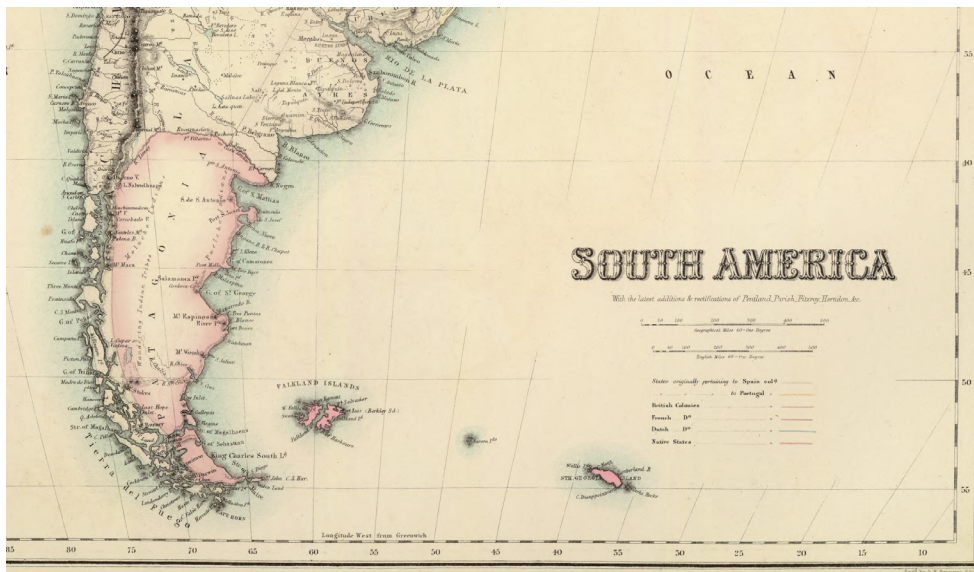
O C E A N

SOUTH AMERICA

With the latest additions & rectifications of Pentland, Parish, Fitzroy, Herndon, &c.

Geographical Miles 60 = One Degree

English Miles 69½ = One Degree

States originally pertaining to Spain coloured

Do. to Portugal

British Colonies

French Do.

Dutch Do.

Native States

RIO DE LA PLATA

BUENOS AYRES

PATAGONIA

FALKLAND ISLANDS

STH GEORGIA ISLAND

Tierra del Fuego

Str. of Magalhaens

G. of Penas

C. Horn

B. Blanca

G. of St. George

Longitude West from Greenwich

85 80 75 70 65 60 55 50 45 40 35 30 25 20 15 10

35 40 45 50 55